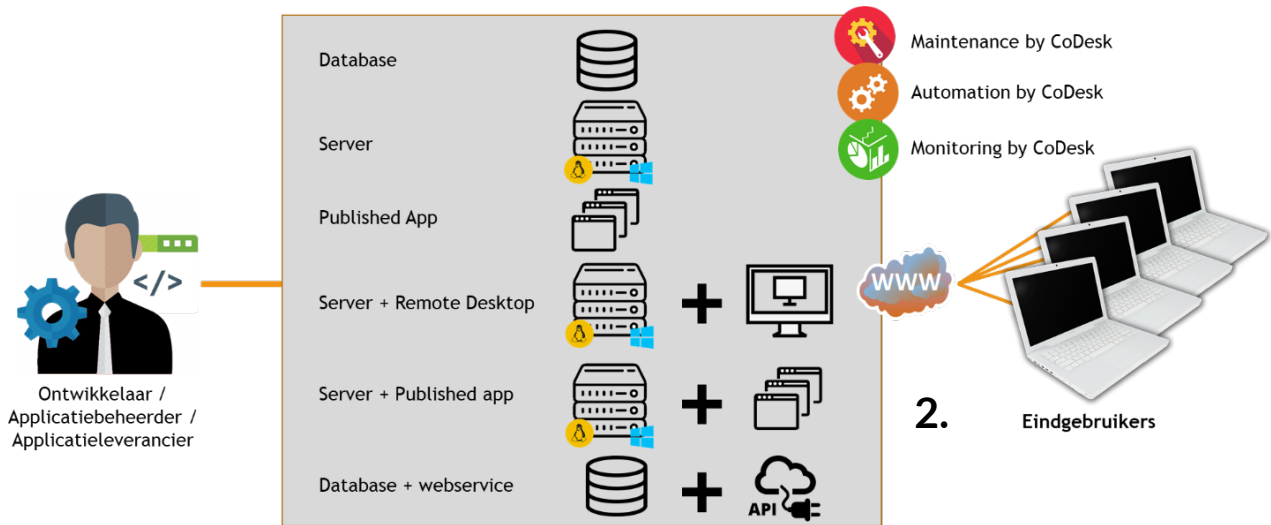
Database

Server

Published App

Server + Remote Desktop

Server + Published app

Database + webservice

API

Maintenance by CoDesk

Automation by CoDesk

Monitoring by CoDesk

</>

Ontwikkelaar / Applicatiebeheerder / Applicatieleverancier

WWW

2.

Eindgebruikers